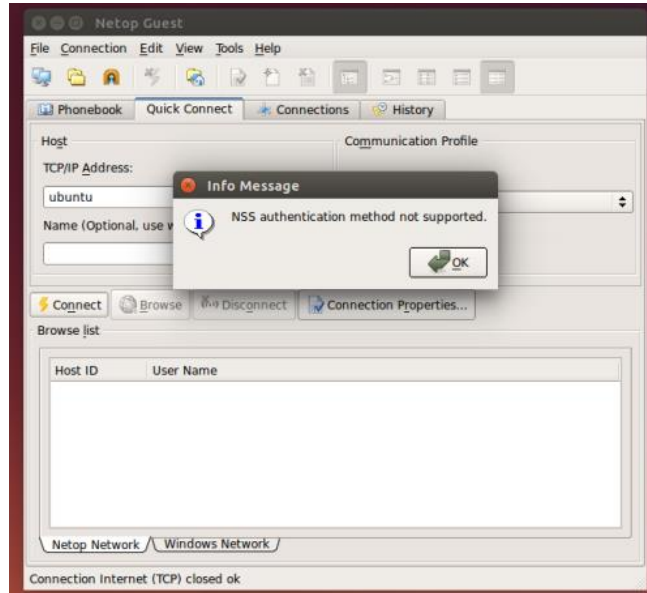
Netop Guest

File Connection Edit View Tools Help

Phonebook Quick Connect Connections History

Host

TCP/IP Address:

ubuntu

Name (Optional, use v

Communication Profile

Info Message

NSS authentication method not supported.

OK

Connect Browse Disconnect Connection Properties...

Browse list

| Host ID | User Name |
|---|---|

Netop Network Windows Network

Connection Internet (TCP) closed ok